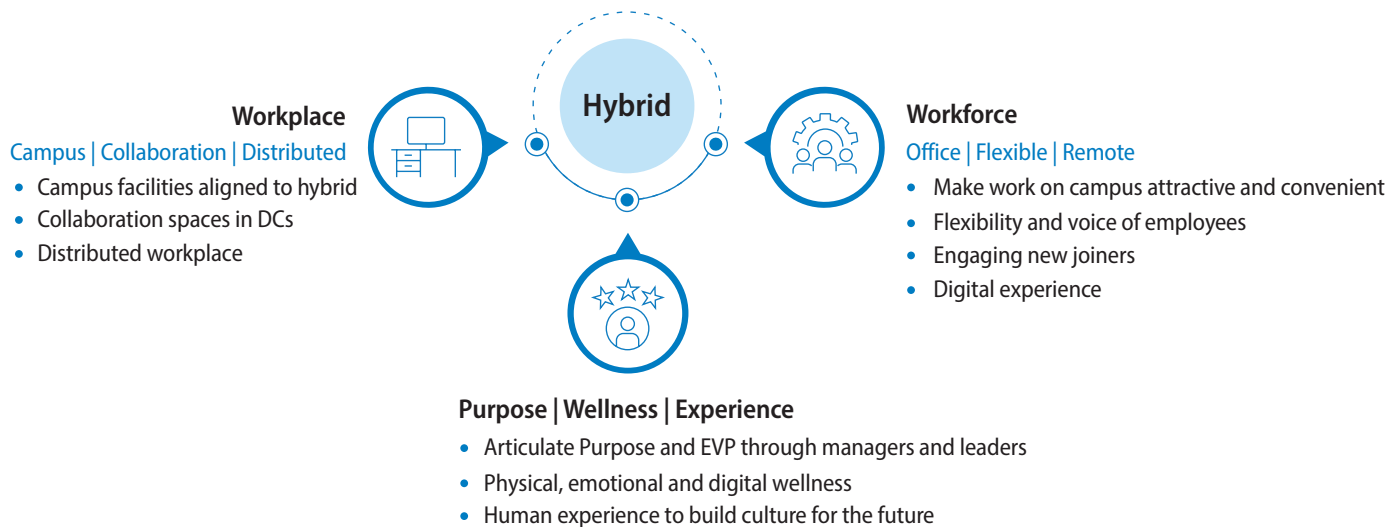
Hybrid

Workplace
Campus | Collaboration | Distributed
• Campus facilities aligned to hybrid
• Collaboration spaces in DCs
• Distributed workplace

Workforce
Office | Flexible | Remote
• Make work on campus attractive and convenient
• Flexibility and voice of employees
• Engaging new joiners
• Digital experience

Purpose | Wellness | Experience
• Articulate Purpose and EVP through managers and leaders
• Physical, emotional and digital wellness
• Human experience to build culture for the future